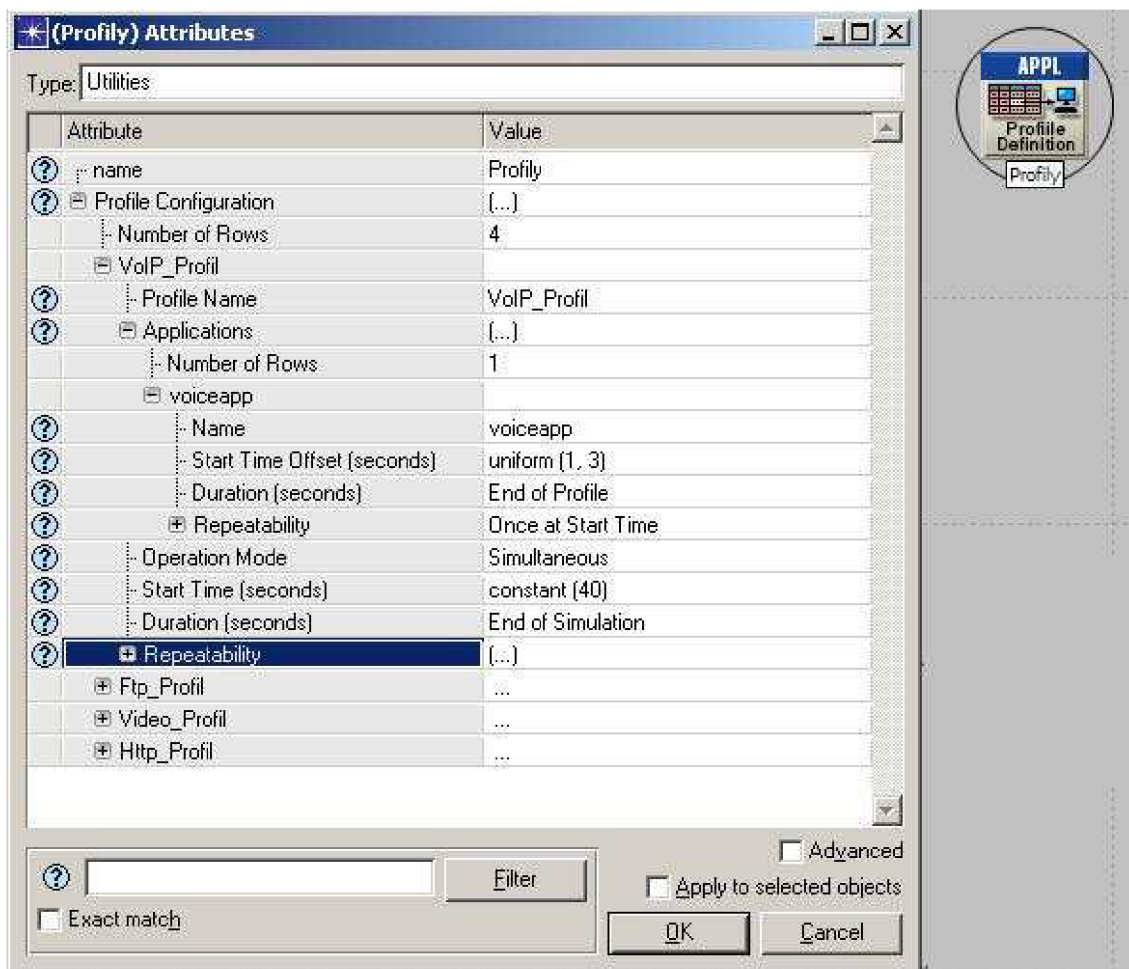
(Profily) Attributes

Type: Utilities

| Attribute | Value |
|---|---|
| name | Profily |
| Profile Configuration | (...) |
| Number of Rows | 4 |
| VoIP_Profil | |
| Profile Name | VoIP_Profil |
| Applications | (...) |
| Number of Rows | 1 |
| voiceapp | |
| Name | voiceapp |
| Start Time Offset (seconds) | uniform (1, 3) |
| Duration (seconds) | End of Profile |
| Repeatability | Once at Start Time |
| Operation Mode | Simultaneous |
| Start Time (seconds) | constant (40) |
| Duration (seconds) | End of Simulation |
| Repeatability | (...) |
| Ftp_Profil | ... |
| Video_Profil | ... |
| Http_Profil | ... |

Filter

Exact match

Advanced

Apply to selected objects

OK

Cancel

APPL

Profile Definition

Profily